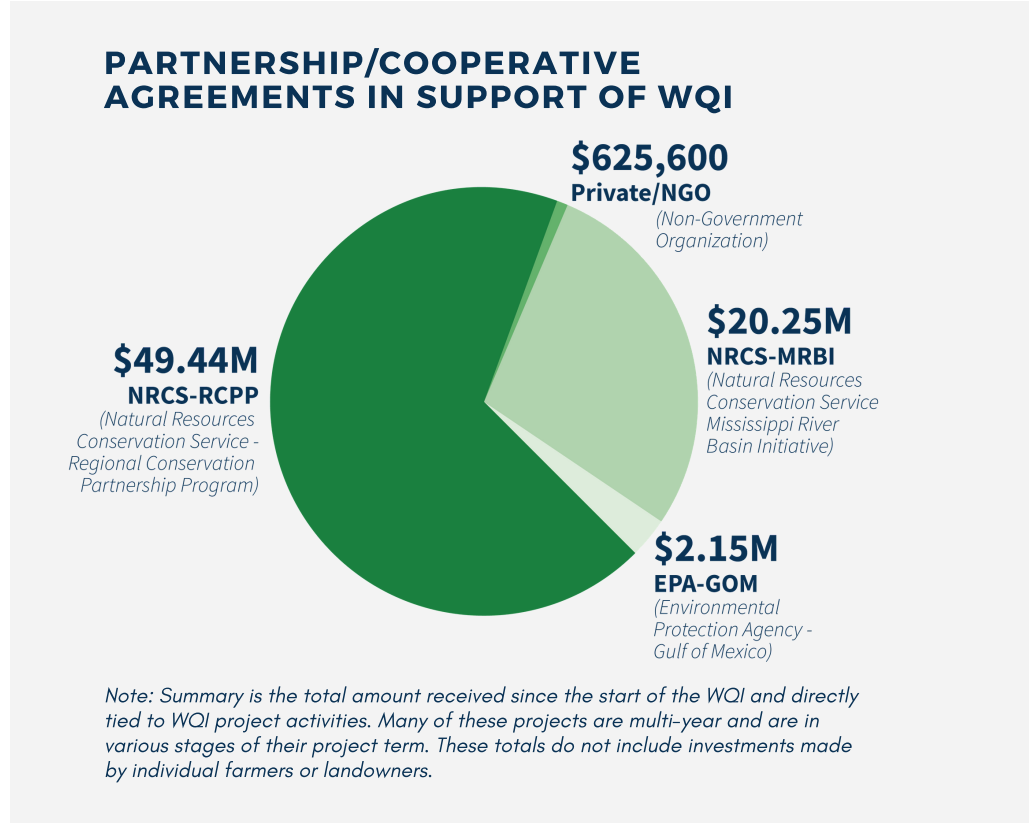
PARTNERSHIP/COOPERATIVE AGREEMENTS IN SUPPORT OF WQI

$625,600
Private/NGO
(Non-Government Organization)

$20.25M
NRCS-MRBI
(Natural Resources Conservation Service Mississippi River Basin Initiative)

$49.44M
NRCS-RCPP
(Natural Resources Conservation Service - Regional Conservation Partnership Program)

$2.15M
EPA-GOM
(Environmental Protection Agency - Gulf of Mexico)

Note: Summary is the total amount received since the start of the WQI and directly tied to WQI project activities. Many of these projects are multi-year and are in various stages of their project term. These totals do not include investments made by individual farmers or landowners.